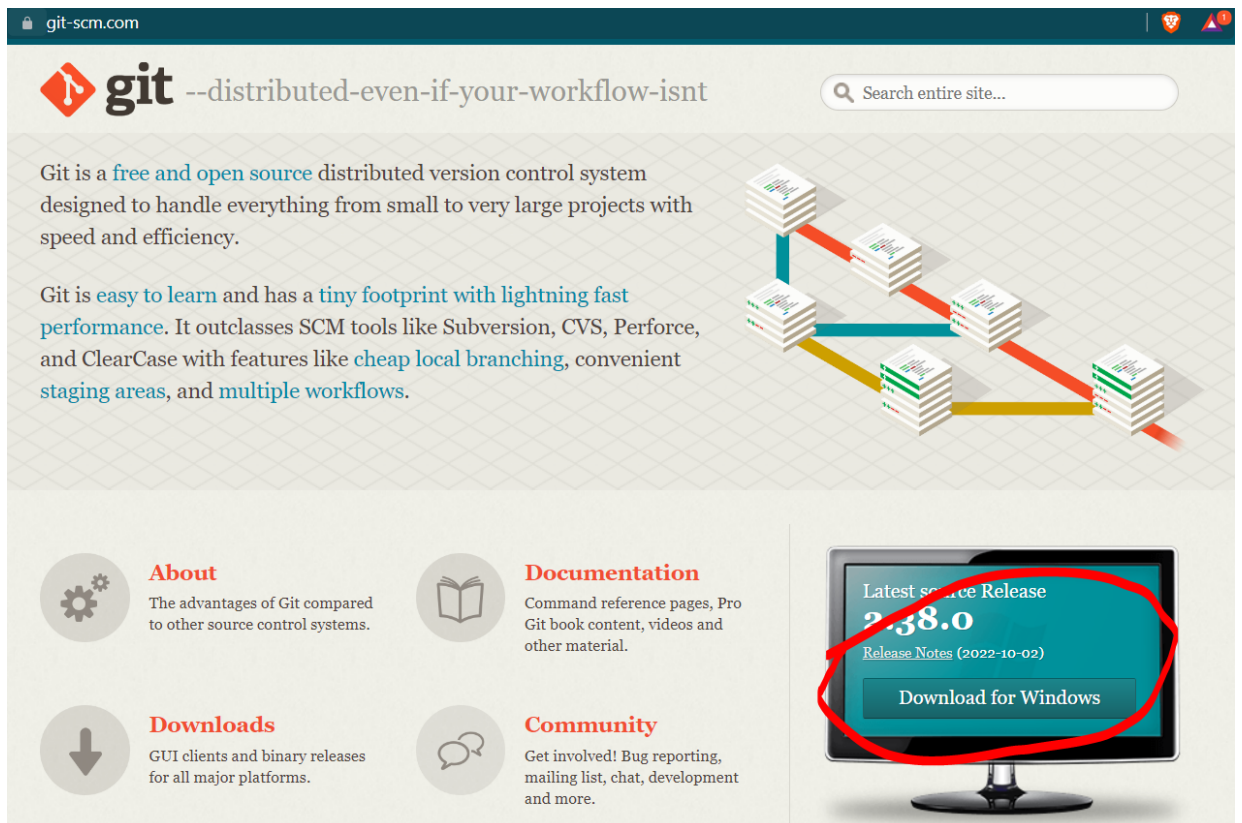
git-scm.com

git --distributed-even-if-your-workflow-isnt

Search entire site...

Git is a free and open source distributed version control system designed to handle everything from small to very large projects with speed and efficiency.

Git is easy to learn and has a tiny footprint with lightning fast performance. It outclasses SCM tools like Subversion, CVS, Perforce, and ClearCase with features like cheap local branching, convenient staging areas, and multiple workflows.

About
The advantages of Git compared to other source control systems.

Documentation
Command reference pages, Pro Git book content, videos and other material.

Downloads
GUI clients and binary releases for all major platforms.

Community
Get involved! Bug reporting, mailing list, chat, development and more.

Latest s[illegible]rce Release
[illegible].38.0
Release Notes (2022-10-02)
Download for Windows